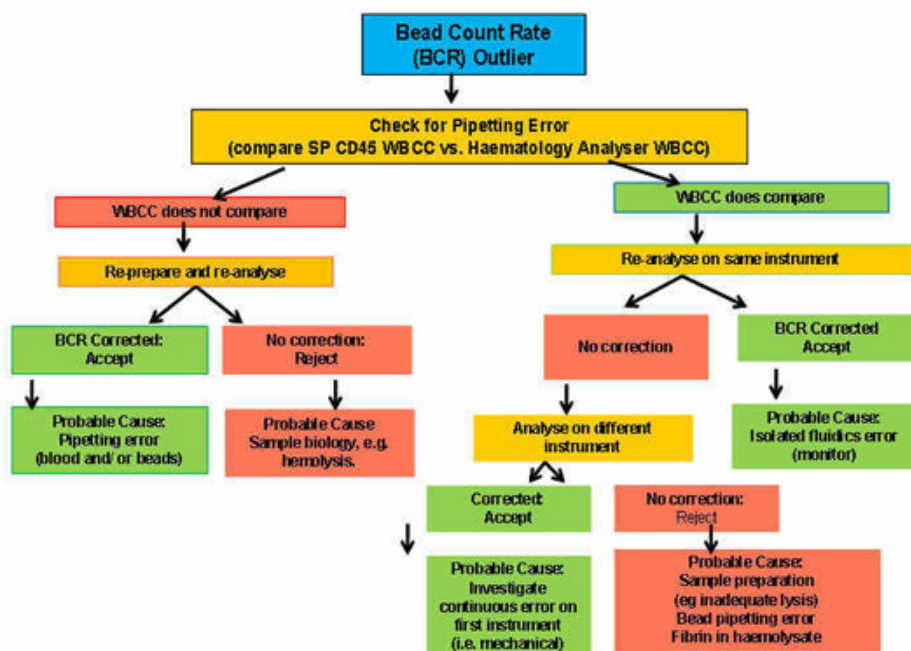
Bead Count Rate (BCR) Outlier

Check for Pipetting Error (compare SP CD45 WBCC vs. Haematology Analyser WBCC)

WBCC does not compare

Re-prepare and re-analyse

BCR Corrected: Accept

Probable Cause: Pipetting error (blood and/ or beads)

No correction: Reject

Probable Cause Sample biology, e.g. hemolysis.

WBCC does compare

Re-analyse on same instrument

No correction

Analyse on different instrument

Corrected: Accept

Probable Cause: Investigate continuous error on first instrument (i.e. mechanical)

No correction: Reject

Probable Cause: Sample preparation (eg inadequate lysis) Bead pipetting error Fibrin in haemolysate

BCR Corrected Accept

Probable Cause: Isolated fluidics error (monitor)